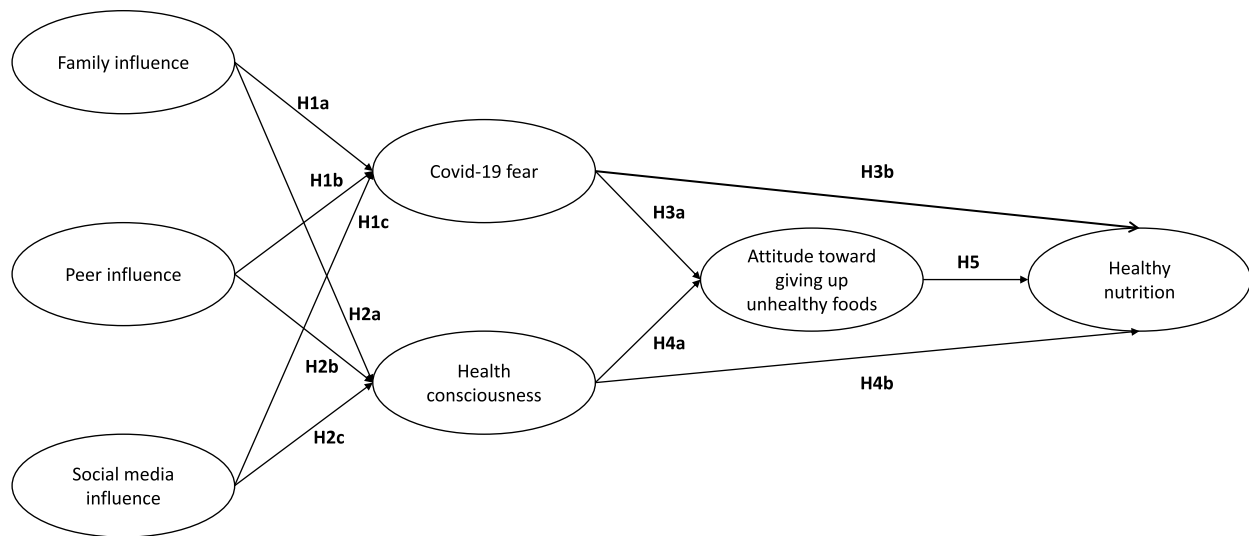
Family influence

H1a

H1b

H1c

Covid-19 fear

H3b

H3a

Peer influence

Attitude toward giving up unhealthy foods

H5

Healthy nutrition

H2a

H4a

H2b

Health consciousness

H4b

H2c

Social media influence